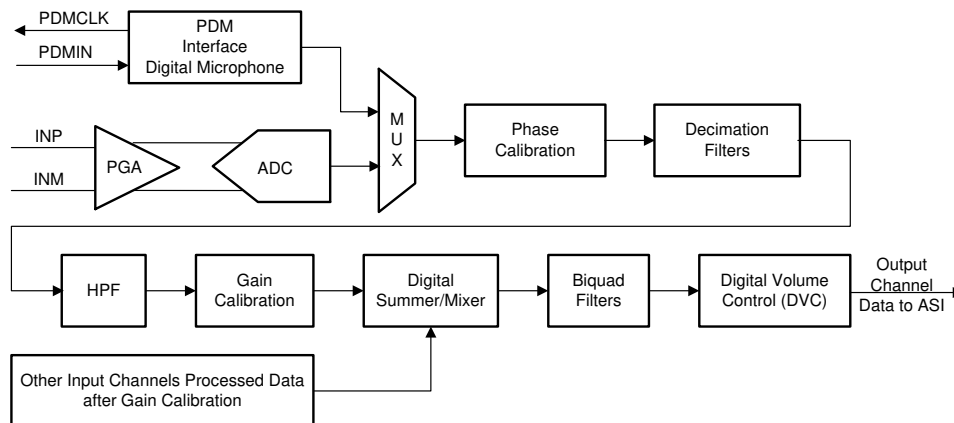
PDMCLK
PDMIN
PDM
Interface
Digital Microphone
INP
INM
PGA
ADC
M
U
X
Phase
Calibration
Decimation
Filters
HPF
Gain
Calibration
Digital
Summer/Mixer
Biquad
Filters
Digital Volume
Control (DVC)
Output
Channel
Data to ASI
Other Input Channels Processed Data
after Gain Calibration